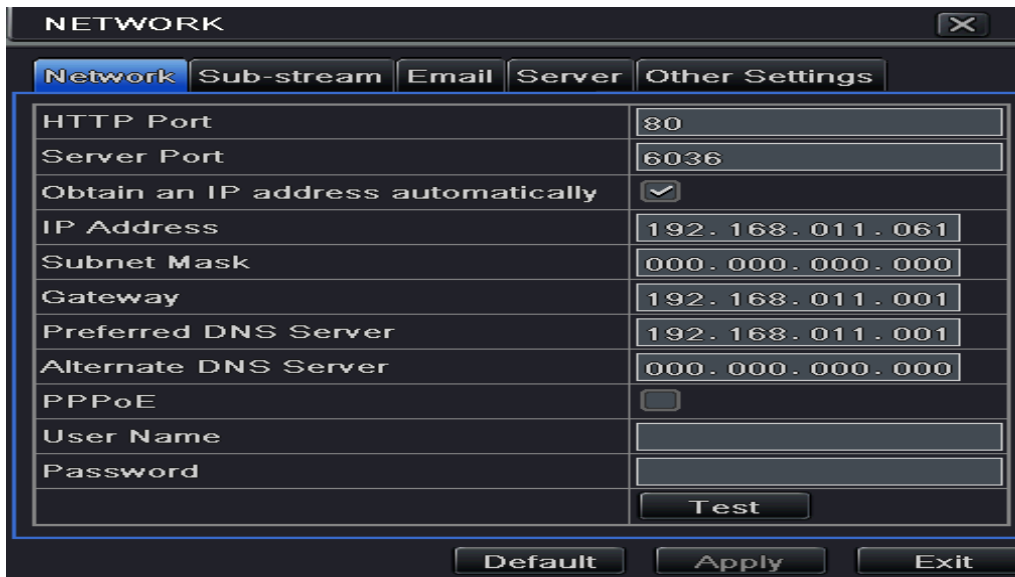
NETWORK

Network | Sub-stream | Email | Server | Other Settings

| | |
|---|---|
| HTTP Port | 80 |
| Server Port | 6036 |
| Obtain an IP address automatically | |
| IP Address | 192.168.011.061 |
| Subnet Mask | 000.000.000.000 |
| Gateway | 192.168.011.001 |
| Preferred DNS Server | 192.168.011.001 |
| Alternate DNS Server | 000.000.000.000 |
| PPPoE | |
| User Name | |
| Password | |
| | Test |

Default Apply Exit